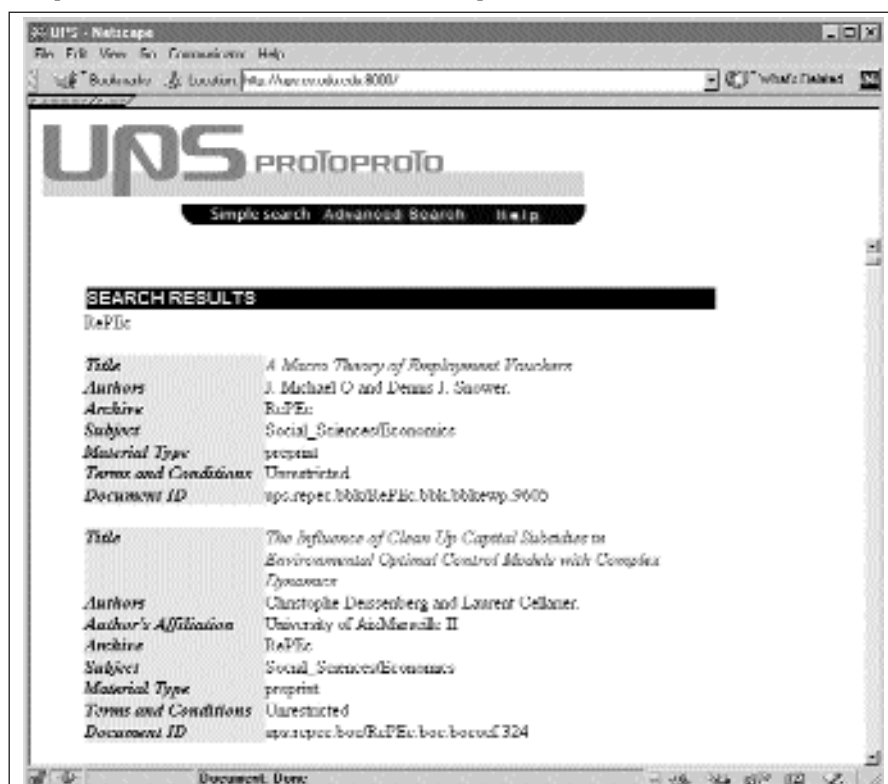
UPS - Netscape

File Edit View Go Communicator Help

Bookmarks Location: http://ups.cs.odu.edu:8000/ What's Related

UPS PROTOPROTO

Simple search Advanced Search Help

SEARCH RESULTS

RePEc

| | |
|---|---|
| Title | A Macro Theory of Employment Vouchers |
| Authors | J. Michael O and Dennis J. Snower. |
| Archive | RePEc |
| Subject | Social_Sciences/Economics |
| Material Type | preprint |
| Terms and Conditions | Unrestricted |
| Document ID | ups.repec.bbk/RePEc.bbk.bbkewp.9605 |

| | |
|---|---|
| Title | The Influence of Clean Up Capital Subsidies in Environmental Optimal Control Models with Complex Dynamics |
| Authors | Christophe Deissenberg and Laurent Cellarier. |
| Author's Affiliation | University of Aix-Marseille II |
| Archive | RePEc |
| Subject | Social_Sciences/Economics |
| Material Type | preprint |
| Terms and Conditions | Unrestricted |
| Document ID | ups.repec.boc/RePEc.boc.bocoec.324 |

Document: Done